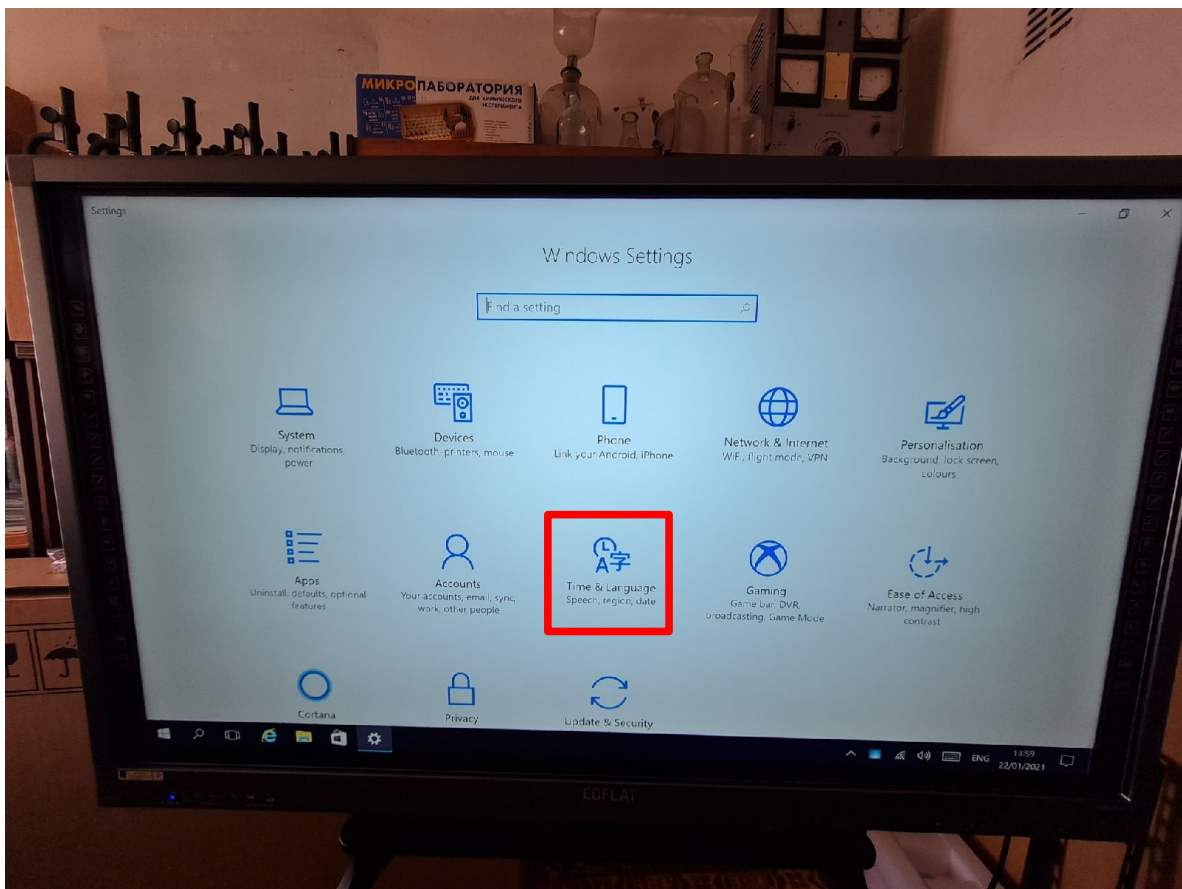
МИКРОЛАБОРАТОРИЯ

Settings

Windows Settings

Find a setting

System
Display, notifications, power

Devices
Bluetooth, printers, mouse

Phone
Link your Android, iPhone

Network & Internet
Wi-Fi, flight mode, VPN

Personalisation
Background, lock screen, colours

Apps
Uninstall, defaults, optional features

Accounts
Your accounts, email, sync, work, other people

Time & Language
Speech, region, date

Gaming
Game bar, DVR, broadcasting, Game Mode

Ease of Access
Narrator, magnifier, high contrast

Cortana

Privacy

Update & Security

ENG 13:59 22/01/2021

EDFLAT